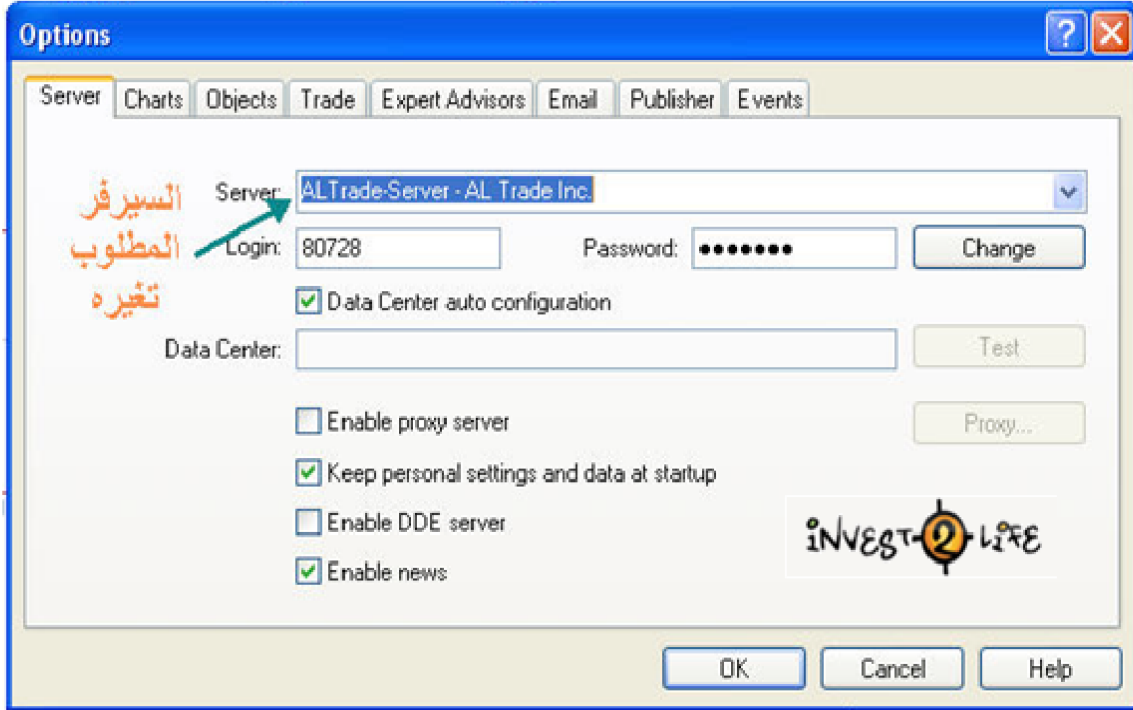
Options

Server | Charts | Objects | Trade | Expert Advisors | Email | Publisher | Events

السيرفر المطلوب تغيره

Server: ALTrade-Server - AL Trade Inc.

Login: 80728 Password: ●●●●●●●● Change

Data Center auto configuration

Data Center: Test

Enable proxy server Proxy...

Keep personal settings and data at startup

Enable DDE server

Enable news

INVEST 2 LIFE

OK Cancel Help